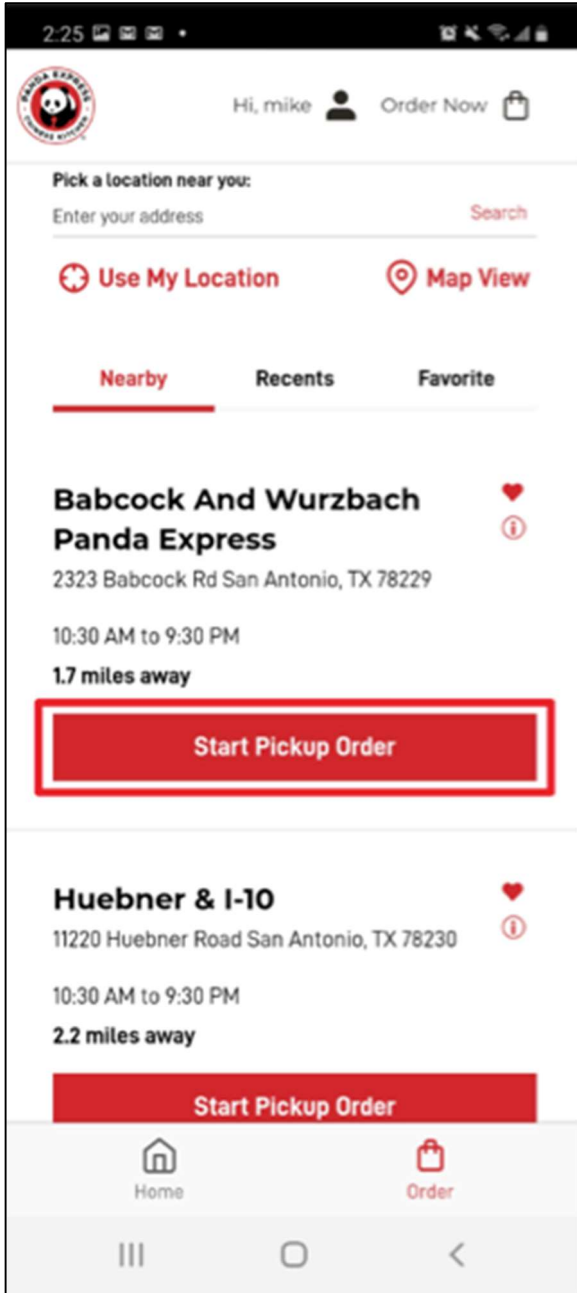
2:25

PANDA EXPRESS CHINESE KITCHEN

Hi, mike

Order Now

Pick a location near you:

Enter your address

Search

Use My Location

Map View

Nearby

Recents

Favorite

Babcock And Wurzbach Panda Express

2323 Babcock Rd San Antonio, TX 78229

10:30 AM to 9:30 PM

1.7 miles away

Start Pickup Order

Huebner & I-10

11220 Huebner Road San Antonio, TX 78230

10:30 AM to 9:30 PM

2.2 miles away

Start Pickup Order

Home

Order